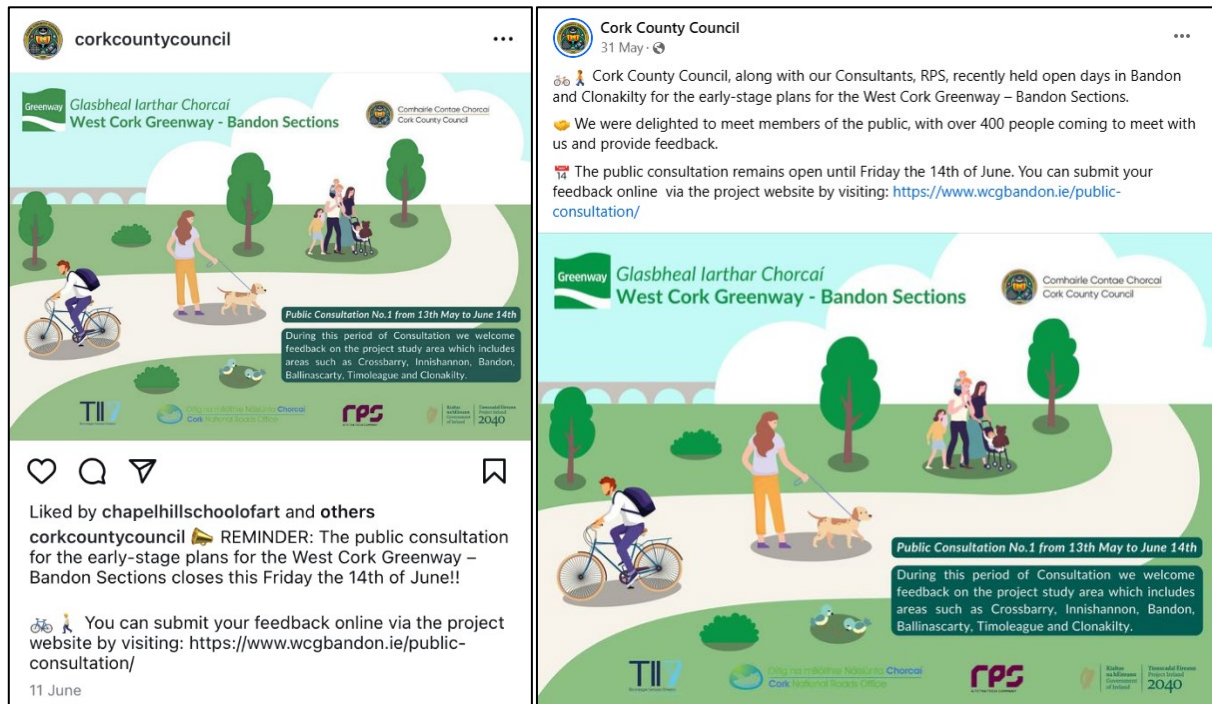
corkcountycouncil

Greenway Glasbheal Iarthar Chorcaí
West Cork Greenway - Bandon Sections

Comhairle Contae Chorcaí
Cork County Council

Public Consultation No.1 from 13th May to June 14th

During this period of Consultation we welcome feedback on the project study area which includes areas such as Crossbarry, Innishannon, Bandon, Ballinascarty, Timoleague and Clonakilty.

TII

Oifig na mBóithre Náisiúnta Chorcaí
Cork National Roads Office

rps

Project Ireland 2040

Liked by chapelhillschoolofart and others

corkcountycouncil 📣 REMINDER: The public consultation for the early-stage plans for the West Cork Greenway – Bandon Sections closes this Friday the 14th of June!!

🚲🚶 You can submit your feedback online via the project website by visiting: https://www.wcgbandon.ie/public-consultation/

11 June

Cork County Council
31 May ·

🚲🚶 Cork County Council, along with our Consultants, RPS, recently held open days in Bandon and Clonakilty for the early-stage plans for the West Cork Greenway – Bandon Sections.

🤝 We were delighted to meet members of the public, with over 400 people coming to meet with us and provide feedback.

📅 The public consultation remains open until Friday the 14th of June. You can submit your feedback online via the project website by visiting: https://www.wcgbandon.ie/public-consultation/

Greenway Glasbheal Iarthar Chorcaí
West Cork Greenway - Bandon Sections

Comhairle Contae Chorcaí
Cork County Council

Public Consultation No.1 from 13th May to June 14th

During this period of Consultation we welcome feedback on the project study area which includes areas such as Crossbarry, Innishannon, Bandon, Ballinascarty, Timoleague and Clonakilty.

TII

Oifig na mBóithre Náisiúnta Chorcaí
Cork National Roads Office

rps

Project Ireland 2040